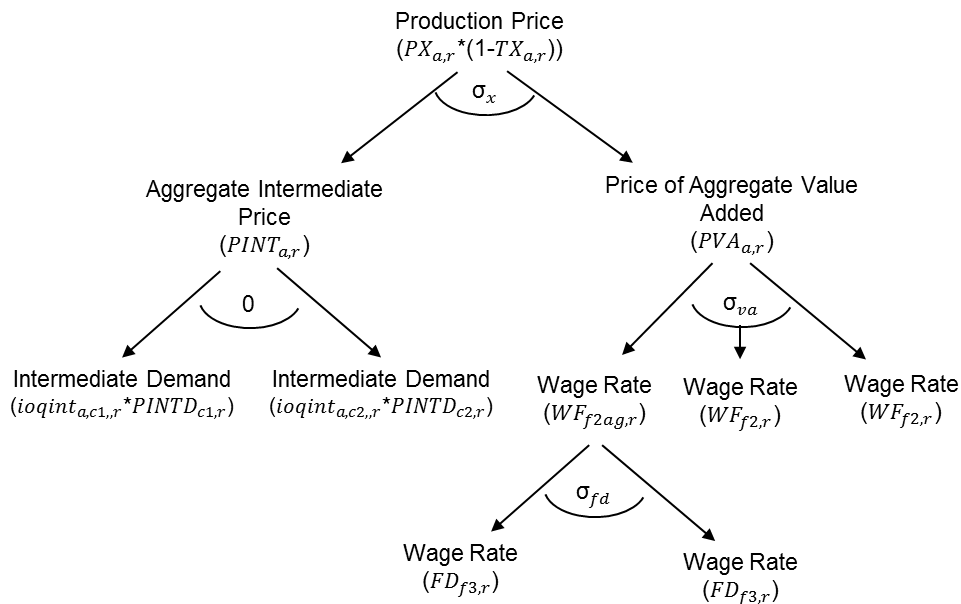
Production Price
$(PX_{a,r}$*(1-$TX_{a,r}$))

$\sigma_x$

Aggregate Intermediate Price
$(PINT_{a,r})$

0

Price of Aggregate Value Added
$(PVA_{a,r})$

$\sigma_{va}$

Intermediate Demand
$(ioqint_{a,c1,,r}$*$PINTD_{c1,r})$

Intermediate Demand
$(ioqint_{a,c2,,r}$*$PINTD_{c2,r})$

Wage Rate
$(WF_{f2ag,r})$

Wage Rate
$(WF_{f2,r})$

Wage Rate
$(WF_{f2,r})$

$\sigma_{fd}$

Wage Rate
$(FD_{f3,r})$

Wage Rate
$(FD_{f3,r})$